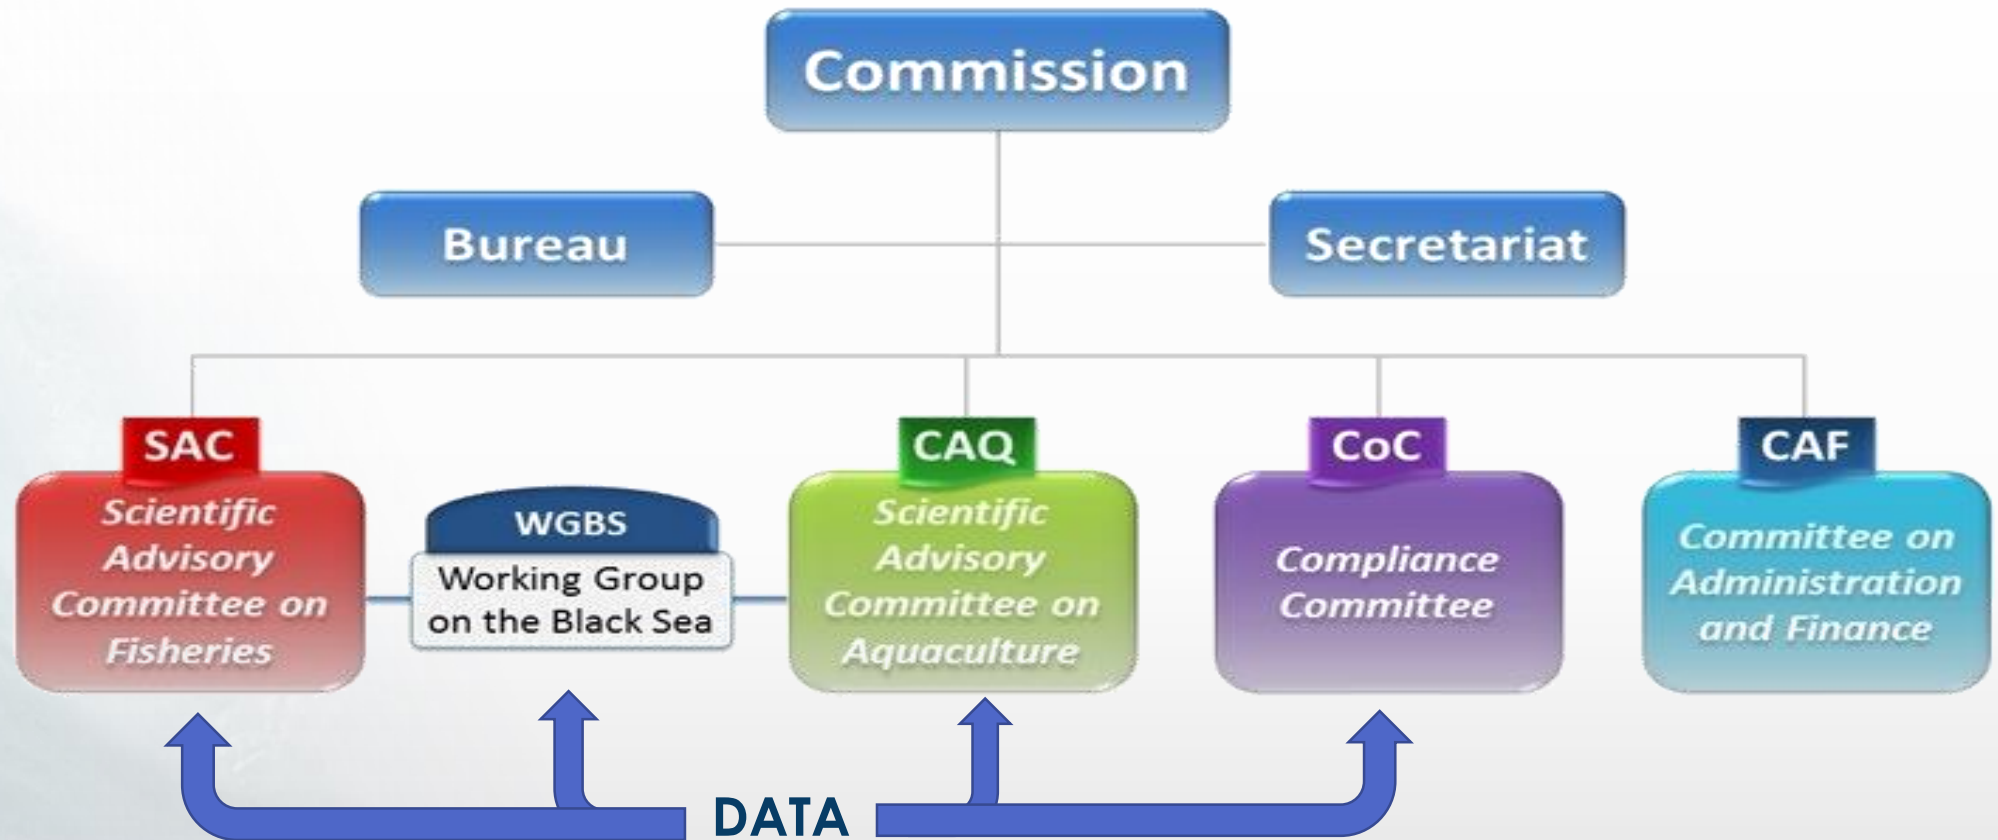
Commission

Bureau

Secretariat

SAC
Scientific Advisory Committee on Fisheries

WGBS
Working Group on the Black Sea

CAQ
Scientific Advisory Committee on Aquaculture

CoC
Compliance Committee

CAF
Committee on Administration and Finance

DATA